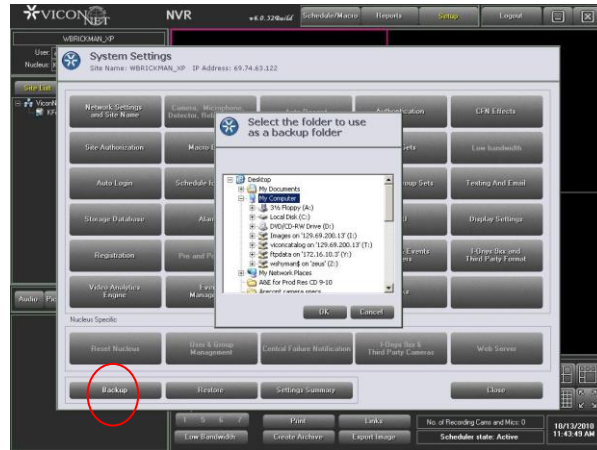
VICON NET
NVR
v8.0.32Build
Schedule/Macro
Reports
Setup
Logout

WBRICKMAN_XP
User
Nucleus
Site List
ViconN
KF

System Settings
Site Name: WBRICKMAN_XP IP Address: 69.74.63.122

Network Settings and Site Name
Camera, Microphone, Detector, Rel
Auto Discover
Authentication
CFN Effects
Site Authorization
Macro E
Sets
Low bandwidth
Auto Login
Schedule fo
roup Sets
Texting And Email
Storage Database
Alar
Display Settings
Registration
Pin and P
Events
I-Omni Res and Third Party Format
Video Analytics Engine
I vis Manage

Select the folder to use as a backup folder

Desktop
My Documents
My Computer
3½ Floppy (A:)
Local Disk (C:)
DVD/CD-RW Drive (D:)
Images on '129.69.200.13' (I:)
viconcatalog on '129.69.200.13' (T:)
ftpdata on '172.16.10.3' (Y:)
wohymanj on 'zeus' (Z:)
My Network Places
A&E for Prod Res CD 9-10
Arecont camera specs

OK
Cancel

Nucleus Specific
Reset Nucleus
User & Group Management
Central Failure Notification
I-Omni Res & Third Party Cameras
Web Server

Backup
Restore
Settings Summary
Close

Audio
Pic
Print
Links
No. of Recording Cams and Mics: 0
Low Bandwidth
Create Archive
Export Image
Scheduler state: Active
10/13/2010
11:43:49 AM